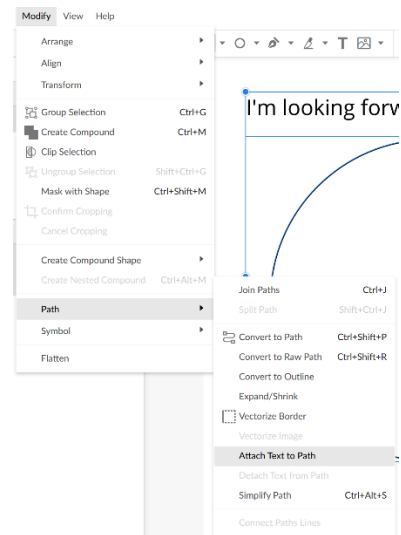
Modify View Help

Arrange
Align
Transform

Group Selection Ctrl+G
Create Compound Ctrl+M
Clip Selection
Ungroup Selection Shift+Ctrl+G
Mask with Shape Ctrl+Shift+M
Confirm Cropping
Cancel Cropping

Create Compound Shape
Create Nested Compound Ctrl+Alt+M

Path
Symbol

Flatten

I'm looking forw

Join Paths Ctrl+J
Split Path Shift+Ctrl+J

Convert to Path Ctrl+Shift+P
Convert to Raw Path Ctrl+Shift+R
Convert to Outline
Expand/Shrink
Vectorize Border
Vectorize Image
Attach Text to Path
Detach Text from Path
Simplify Path Ctrl+Alt+S

Connect Paths Lines